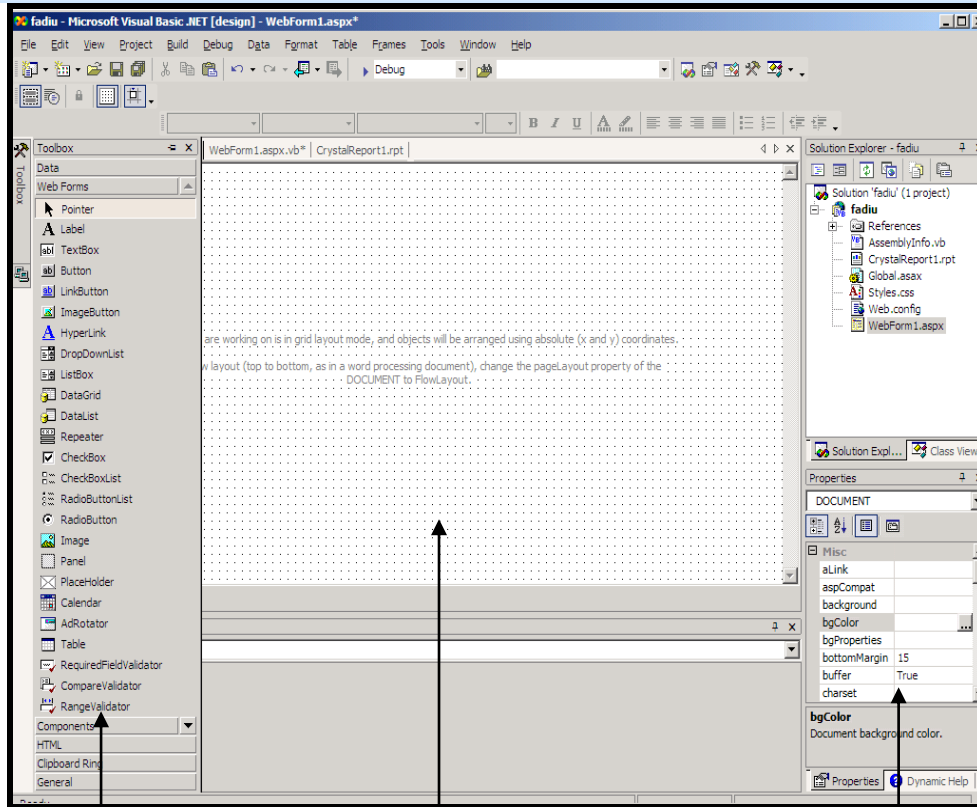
fadiu - Microsoft Visual Basic .NET [design] - WebForm1.aspx*

File Edit View Project Build Debug Data Format Table Frames Tools Window Help

Debug

B I U

Toolbox
Data
Web Forms
Pointer
Label
TextBox
Button
LinkButton
ImageButton
HyperLink
DropDownList
ListBox
DataGrid
DataList
Repeater
CheckBox
CheckBoxList
RadioButtonList
RadioButton
Image
Panel
PlaceHolder
Calendar
AdRotator
Table
RequiredFieldValidator
CompareValidator
RangeValidator
Components
HTML
Clipboard Ring
General

Toolbox

WebForm1.aspx.vb* | CrystalReport1.rpt

are working on is in grid layout mode, and objects will be arranged using absolute (x and y) coordinates.

w layout (top to bottom, as in a word processing document), change the pageLayout property of the DOCUMENT to FlowLayout.

Solution Explorer - fadiu
Solution 'fadiu' (1 project)
fadiu
References
AssemblyInfo.vb
CrystalReport1.rpt
Global.asax
Styles.css
Web.config
WebForm1.aspx

Solution Expl... Class View

Properties
DOCUMENT
Misc
| aLink | |
|---|---|
| aspCompat | |
| background | |
| bgColor | |
| bgProperties | |
| bottomMargin | 15 |
| buffer | True |
| charset | |

bgColor
Document background color.

Properties Dynamic Help

Ready